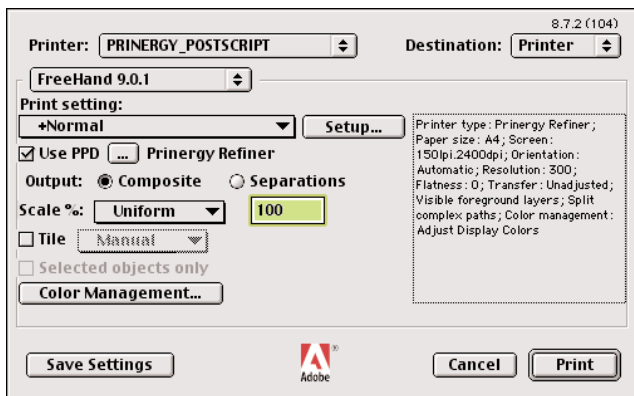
8.7.2 (104)

Printer: PRINERGY_POSTSCRIPT

Destination: Printer

FreeHand 9.0.1

Print setting:

+Normal

Setup...

Use PPD ... Prinergy Refiner

Output: Composite Separations

Scale %: Uniform 100

Tile Manual

Selected objects only

Color Management...

Printer type: Prinergy Refiner; Paper size: A4; Screen: 150lpi.2400dpi; Orientation: Automatic; Resolution: 300; Flatness: 0; Transfer: Unadjusted; Visible foreground layers; Split complex paths; Color management: Adjust Display Colors

Save Settings

Adobe

Cancel

Print